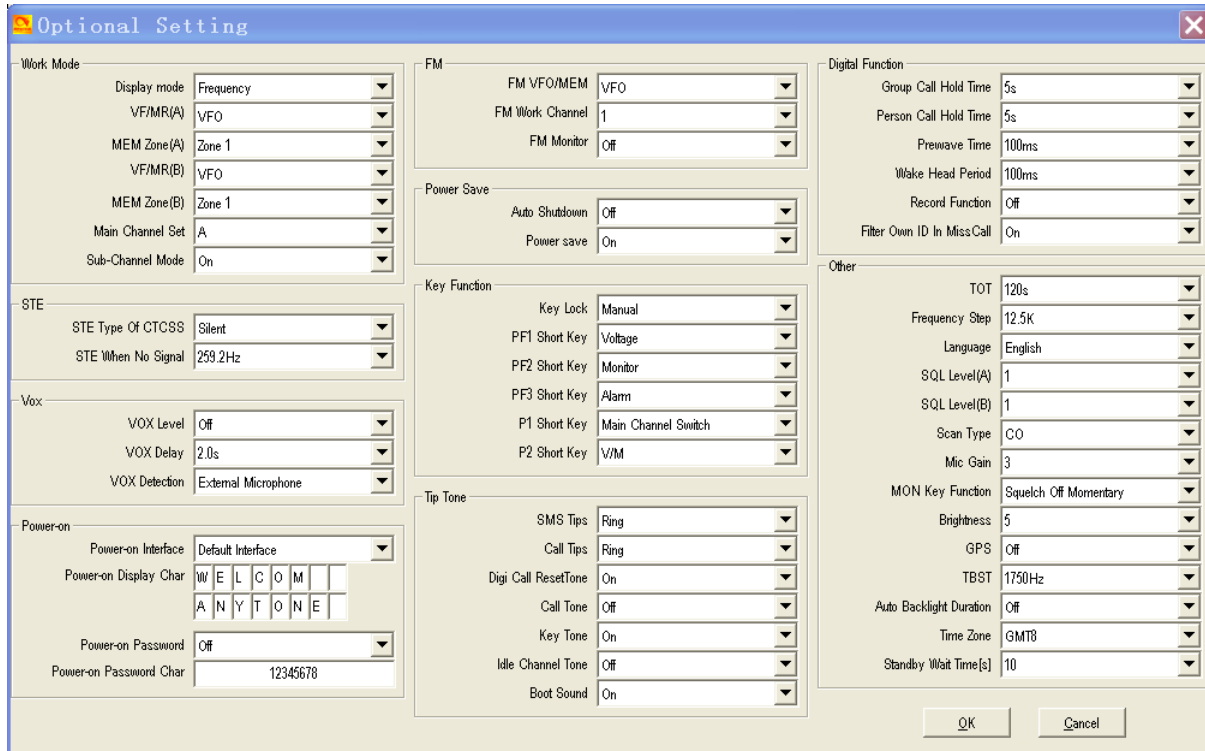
Optional Setting

Work Mode
Display mode Frequency
VF/MR(A) VFO
MEM Zone(A) Zone 1
VF/MR(B) VFO
MEM Zone(B) Zone 1
Main Channel Set A
Sub-Channel Mode On

STE
STE Type Of CTCSS Silent
STE When No Signal 259.2Hz

Vox
VOX Level Off
VOX Delay 2.0s
VOX Detection External Microphone

Power-on
Power-on Interface Default Interface
Power-on Display Char W E L C O M
A N Y T O N E
Power-on Password Off
Power-on Password Char 12345678

FM
FM VFO/MEM VFO
FM Work Channel 1
FM Monitor Off

Power Save
Auto Shutdown Off
Power save On

Key Function
Key Lock Manual
PF1 Short Key Voltage
PF2 Short Key Monitor
PF3 Short Key Alarm
P1 Short Key Main Channel Switch
P2 Short Key V/M

Tip Tone
SMS Tips Ring
Call Tips Ring
Digi Call ResetTone On
Call Tone Off
Key Tone On
Idle Channel Tone Off
Boot Sound On

Digital Function
Group Call Hold Time 5s
Person Call Hold Time 5s
Prewave Time 100ms
Wake Head Period 100ms
Record Function Off
Filter Own ID In MissCall On

Other
TOT 120s
Frequency Step 12.5K
Language English
SQL Level(A) 1
SQL Level(B) 1
Scan Type CO
Mic Gain 3
MON Key Function Squelch Off Momentary
Brightness 5
GPS Off
TBST 1750Hz
Auto Backlight Duration Off
Time Zone GMT8
Standby Wait Time[s] 10

OK Cancel